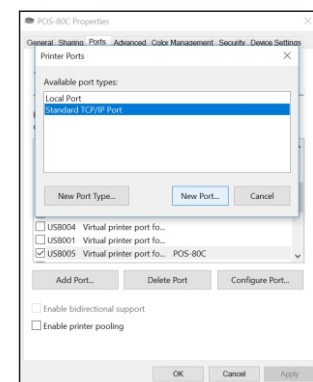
POS-80C Properties

General Sharing Ports Advanced Color Management Security Device Settings

Printer Ports

×

Available port types:

Local Port
Standard TCP/IP Port

New Port Type...

New Port...

Cancel

USB004 Virtual printer port fo...
USB001 Virtual printer port fo...
USB005 Virtual printer port fo... POS-80C

Add Port...

Delete Port

Configure Port...

Enable bidirectional support

Enable printer pooling

OK

Cancel

Apply